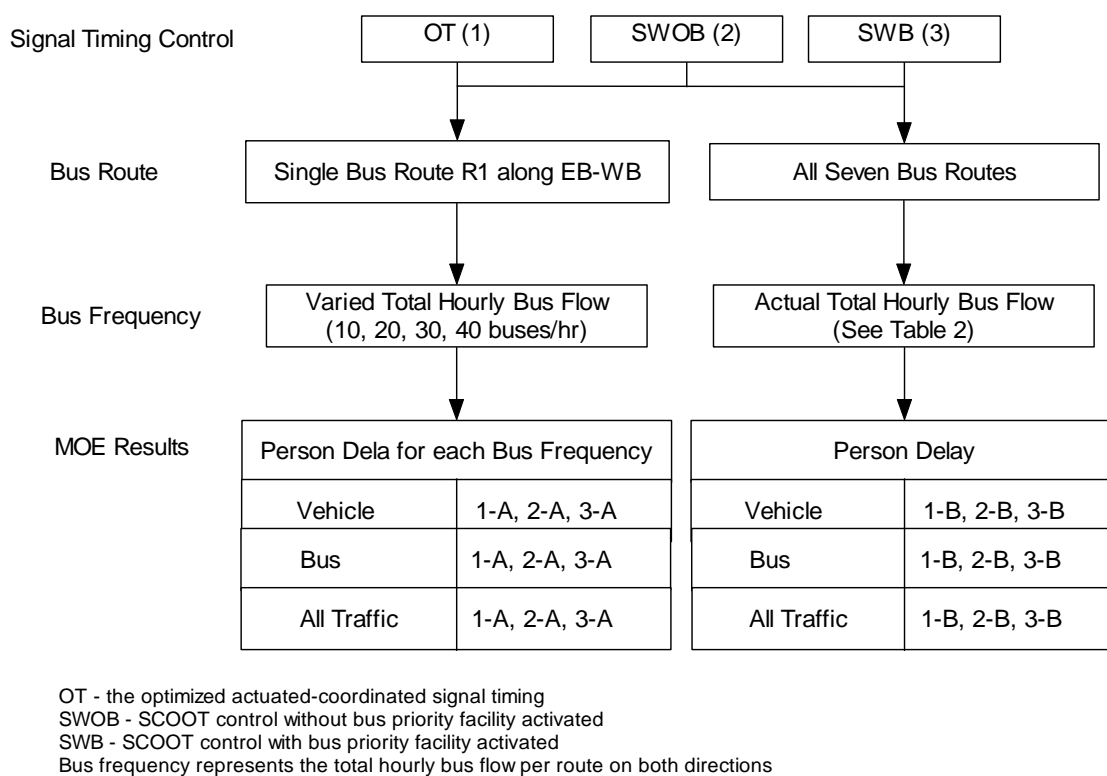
Signal Timing Control

OT (1)

SWOB (2)

SWB (3)

Bus Route

Single Bus Route R1 along EB-WB

All Seven Bus Routes

Bus Frequency

Varied Total Hourly Bus Flow (10, 20, 30, 40 buses/hr)

Actual Total Hourly Bus Flow (See Table 2)

MOE Results

| Person Dela for each Bus Frequency | |
|---|---|
| Vehicle | 1-A, 2-A, 3-A |
| Bus | 1-A, 2-A, 3-A |
| All Traffic | 1-A, 2-A, 3-A |

| Person Delay | |
|---|---|
| Vehicle | 1-B, 2-B, 3-B |
| Bus | 1-B, 2-B, 3-B |
| All Traffic | 1-B, 2-B, 3-B |

OT - the optimized actuated-coordinated signal timing
SWOB - SCOOT control without bus priority facility activated
SWB - SCOOT control with bus priority facility activated
Bus frequency represents the total hourly bus flow per route on both directions